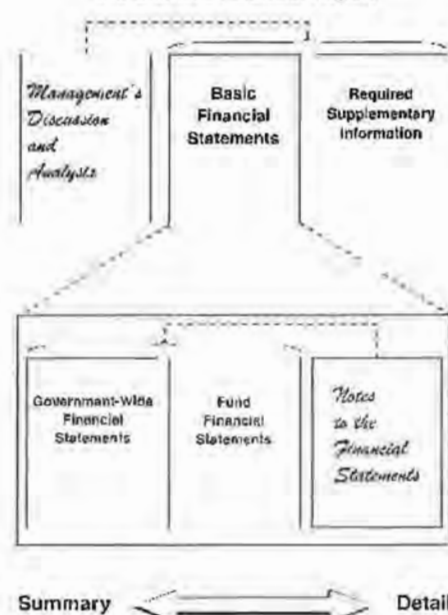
Management's Discussion and Analysis

Basic Financial Statements

Required Supplementary Information

Government-Wide Financial Statements

Fund Financial Statements

Notes to the Financial Statements

Summary

Detai